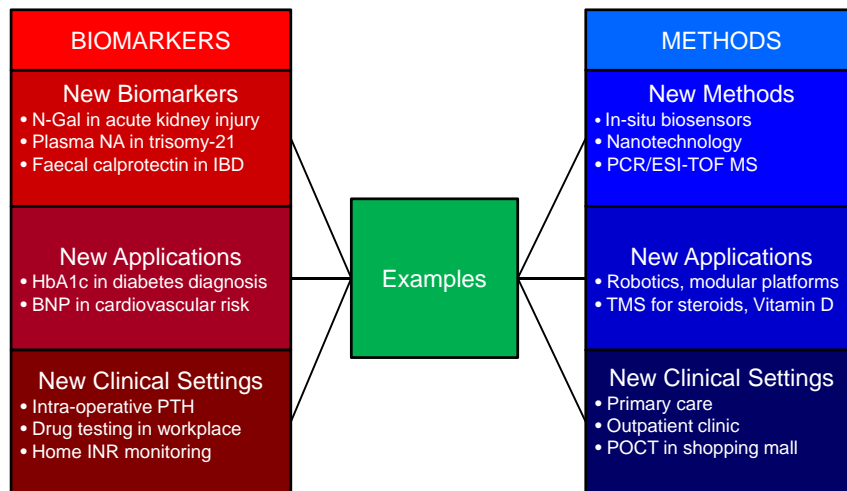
BIOMARKERS

New Biomarkers
• N-Gal in acute kidney injury
• Plasma NA in trisomy-21
• Faecal calprotectin in IBD

New Applications
• HbA1c in diabetes diagnosis
• BNP in cardiovascular risk

New Clinical Settings
• Intra-operative PTH
• Drug testing in workplace
• Home INR monitoring

Examples

METHODS

New Methods
• In-situ biosensors
• Nanotechnology
• PCR/ESI-TOF MS

New Applications
• Robotics, modular platforms
• TMS for steroids, Vitamin D

New Clinical Settings
• Primary care
• Outpatient clinic
• POCT in shopping mall